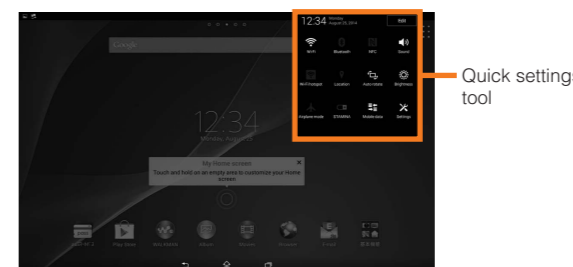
12:34 Monday August 25, 2014

EDIT

Wi-Fi

Bluetooth

NFC

Sound

Wi-Fi hotspot

Location

Auto-rotate

Brightness

Airplane mode

STAMINA

Mobile data

Settings

Google

12:34

Monday, August 25

My Home screen

Touch and hold on an empty area to customize your Home screen

Play Store

Album

Quick settings tool